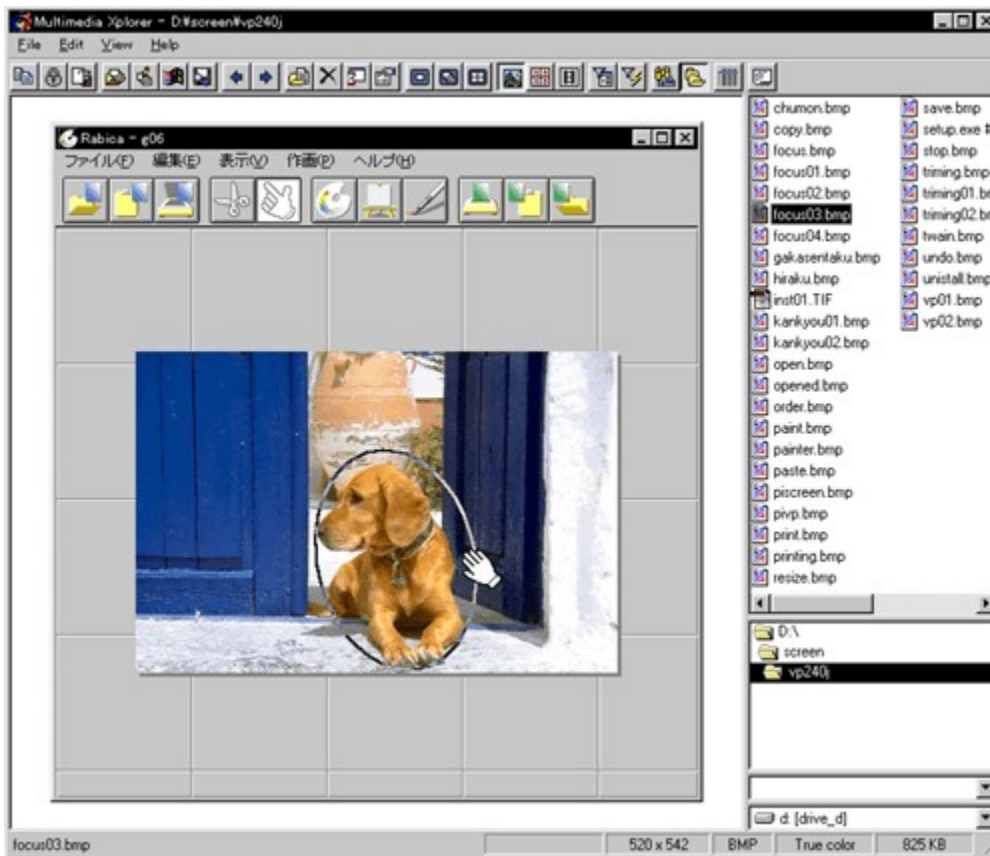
Multimedia Xplorer - D:¥screen¥vp240j

File Edit View Help

Rabioa - g06

ファイル(F) 編集(E) 表示(V) 作画(P) ヘルプ(H)

chumon.bmp
copy.bmp
focus.bmp
focus01.bmp
focus02.bmp
focus03.bmp
focus04.bmp
gakasentaku.bmp
hiraku.bmp
inst01.TIF
kankyou01.bmp
kankyou02.bmp
open.bmp
opened.bmp
order.bmp
paint.bmp
painter.bmp
paste.bmp
piscreen.bmp
pivp.bmp
print.bmp
printing.bmp
resize.bmp
save.bmp
setup.exe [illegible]
stop.bmp
triming.bmp
triming01.b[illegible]
triming02.b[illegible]
twain.bmp
undo.bmp
unistall.bmp
vp01.bmp
vp02.bmp

D:\
screen
vp240j

d: [drive_d]

focus03.bmp | 520 x 542 | BMP | True color | 825 KB